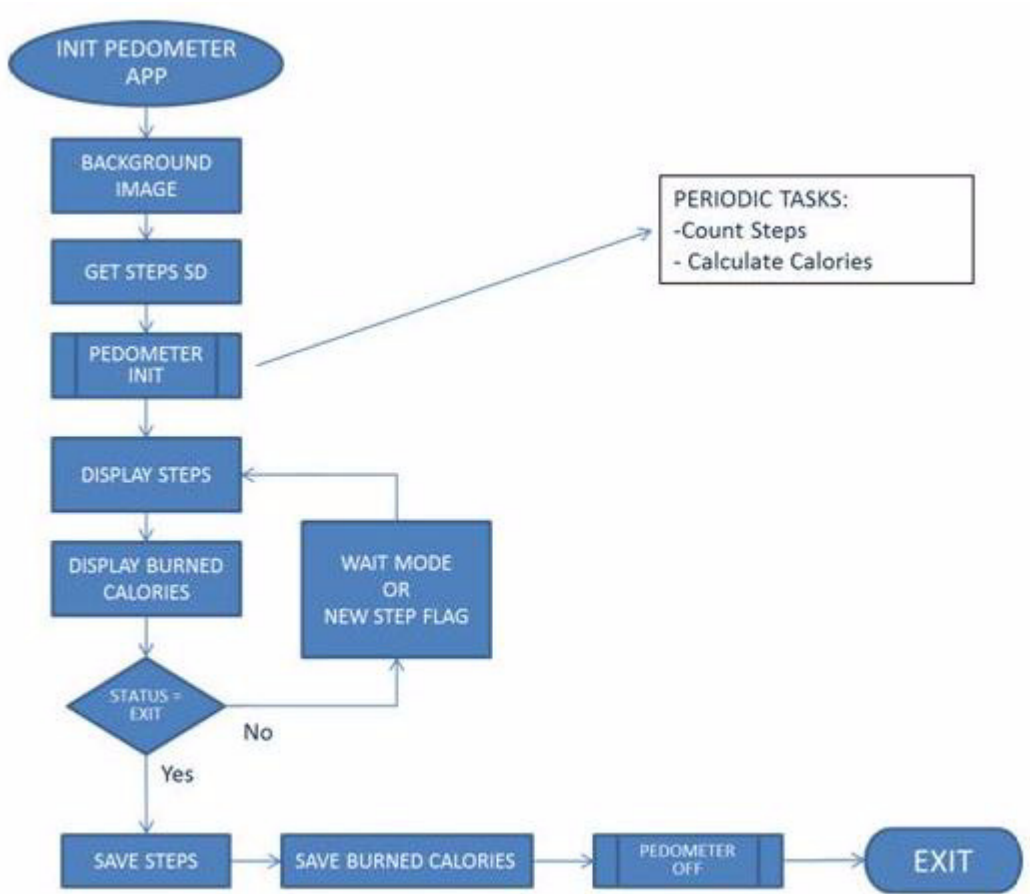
INIT PEDOMETER APP

BACKGROUND IMAGE

GET STEPS SD

PEDOMETER INIT

PERIODIC TASKS:
-Count Steps
- Calculate Calories

DISPLAY STEPS

DISPLAY BURNED CALORIES

WAIT MODE OR NEW STEP FLAG

STATUS = EXIT

No

Yes

SAVE STEPS

SAVE BURNED CALORIES

PEDOMETER OFF

EXIT